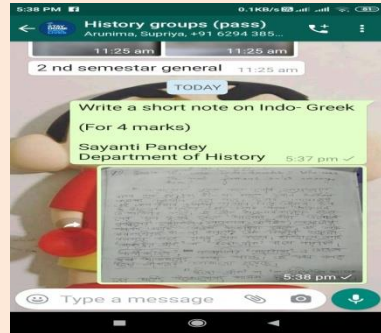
5:38 PM
0.1KB/s
History groups (pass)
Arunima, Supriya, +91 6294 385...
11:25 am
11:25 am
2 nd semestar general 11:25 am
TODAY
Write a short note on Indo- Greek
(For 4 marks)
Sayanti Pandey
Department of History 5:37 pm
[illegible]
5:38 pm
Type a message